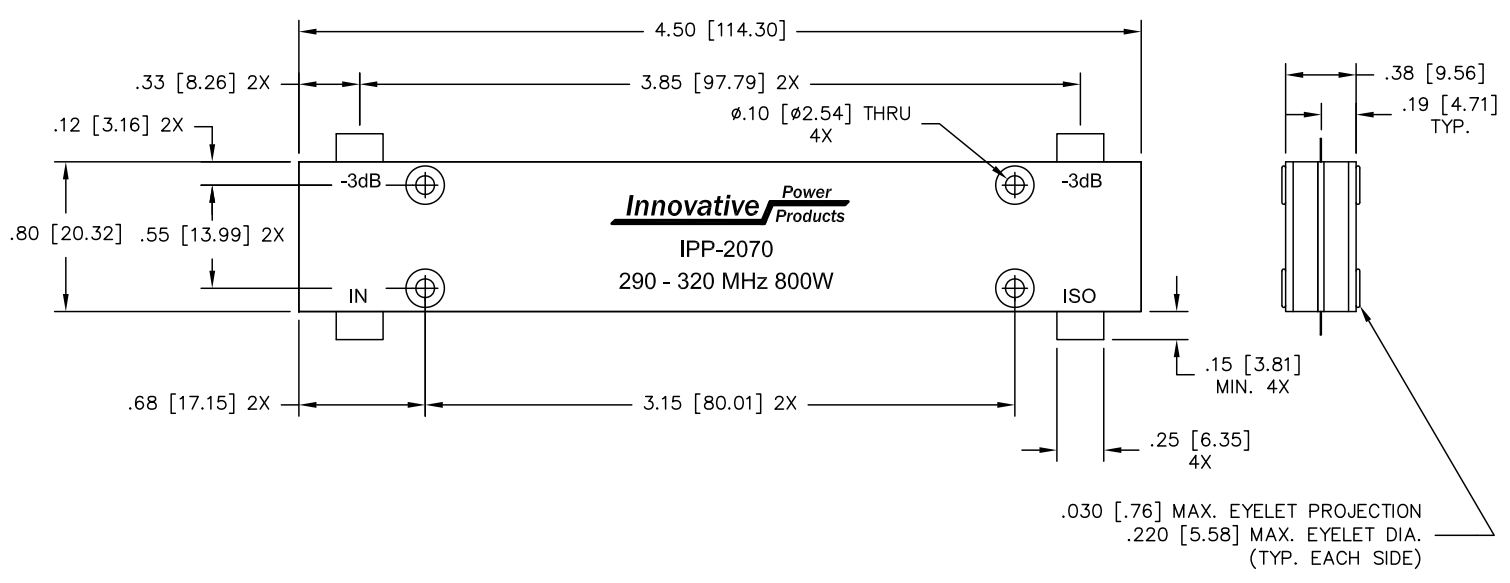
4.50 [114.30]

.33 [8.26] 2X

3.85 [97.79] 2X

.38 [9.56]

.19 [4.71] TYP.

.12 [3.16] 2X

ϕ.10 [ϕ2.54] THRU 4X

-3dB

-3dB

Innovative Power Products

IPP-2070

290 - 320 MHz 800W

.80 [20.32]

.55 [13.99] 2X

IN

ISO

.15 [3.81] MIN. 4X

.68 [17.15] 2X

3.15 [80.01] 2X

.25 [6.35] 4X

.030 [.76] MAX. EYELET PROJECTION
.220 [5.58] MAX. EYELET DIA.
(TYP. EACH SIDE)